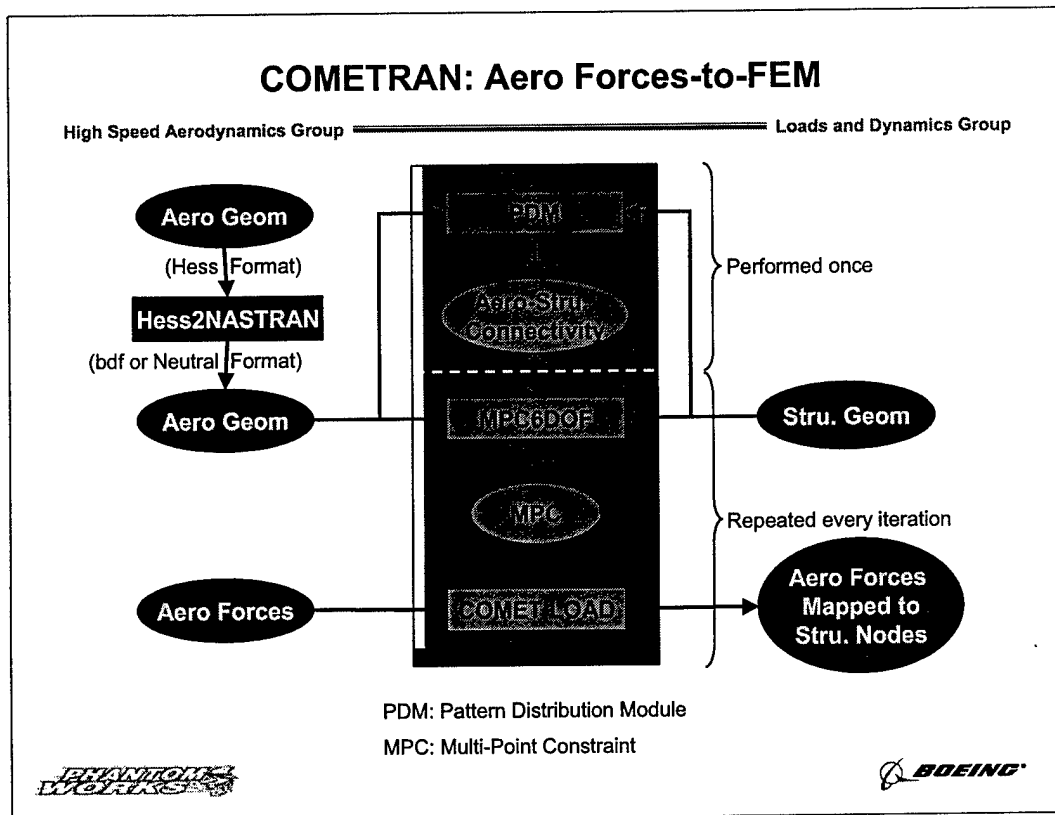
COMETRAN: Aero Forces-to-FEM

High Speed Aerodynamics Group

Loads and Dynamics Group

Aero Geom

(Hess Format)

Hess2NASTRAN

(bdf or Neutral Format)

Aero Geom

Aero Forces

PDM

Aero-Stru. Connectivity

MPC6DOF

MPC

COMET-LOAD

Performed once

Repeated every iteration

Stru. Geom

Aero Forces Mapped to Stru. Nodes

PDM: Pattern Distribution Module

MPC: Multi-Point Constraint

PHANTOM WORKS

BOEING